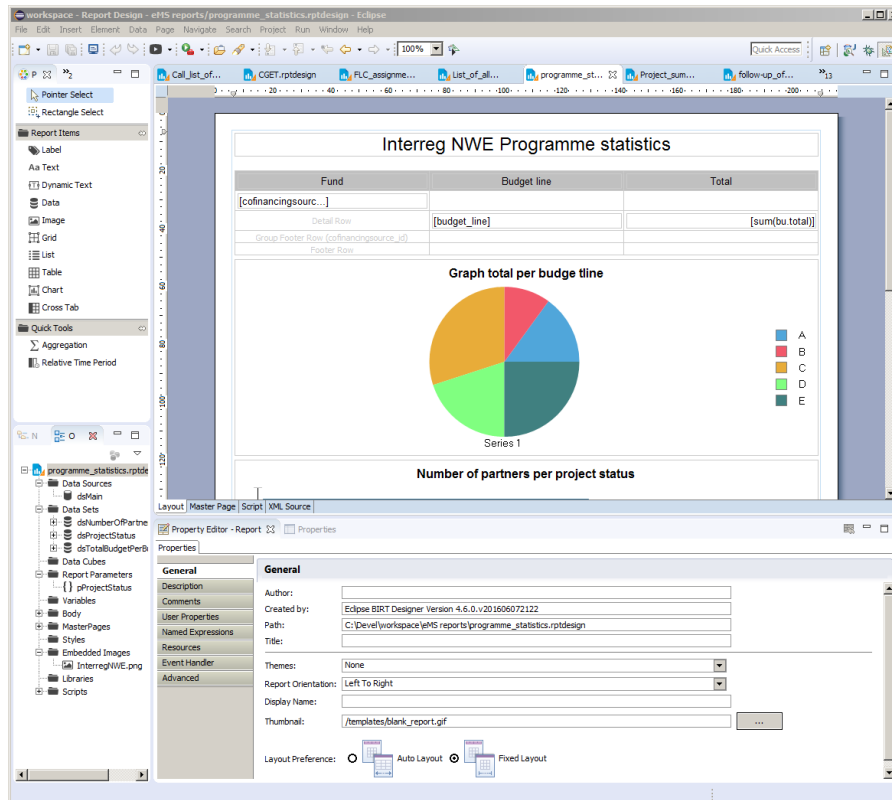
workspace - Report Design - eMS reports/programme_statistics.rptdesign - Eclipse

File Edit Insert Element Data Page Navigate Search Project Run Window Help

100%

Quick Access

P »2

Pointer Select
Rectangle Select

Report Items
Label
Text
Dynamic Text
Data
Image
Grid
List
Table
Chart
Cross Tab

Quick Tools
Aggregation
Relative Time Period

Call_list_of... CGET.rptdesign FLC_assignme... List_of_all... programme_st... Project_sum... follow-up_of... »13

20 40 60 80 100 120 140 160 180 200

Interreg NWE Programme statistics

| Fund | Budget line | Total |
|---|---|---|
| [cofinancingsourc...] | | |
| Detail Row | [budget_line] | [sum(bu.total)] |
| Group Footer Row (cofinancingsource_id) | | |
| Footer Row | | |

Graph total per budge tline

A
B
C
D
E

Series 1

Number of partners per project status

Layout Master Page Script XML Source

N O

programme_statistics.rptde
Data Sources
dsMain
Data Sets
dsNumberOfPartne
dsProjectStatus
dsTotalBudgetPerB
Data Cubes
Report Parameters
pProjectStatus
Variables
Body
MasterPages
Styles
Embedded Images
InterregNWE.png
Libraries
Scripts

Property Editor - Report Properties

Properties

General
Description
Comments
User Properties
Named Expressions
Resources
Event Handler
Advanced

General

Author:
Created by: Eclipse BIRT Designer Version 4.6.0.v201606072122
Path: C:\Devel\workspace\eMS reports\programme_statistics.rptdesign
Title:
Themes: None
Report Orientation: Left To Right
Display Name:
Thumbnail: /templates/blank_report.gif ...
Layout Preference: Auto Layout Fixed Layout